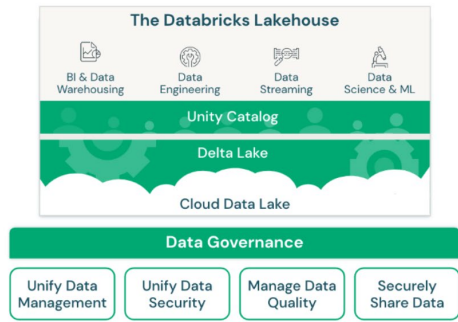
The Databricks Lakehouse

BI & Data Warehousing

Data Engineering

Data Streaming

Data Science & ML

Unity Catalog

Delta Lake

Cloud Data Lake

Data Governance

Unify Data Management

Unify Data Security

Manage Data Quality

Securely Share Data